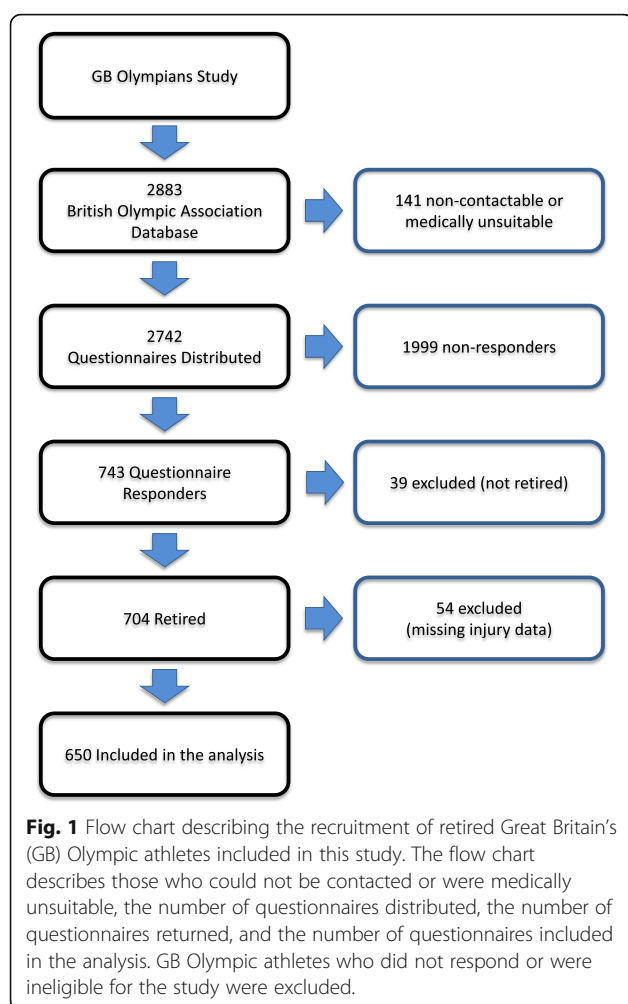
GB Olympians Study

2883
British Olympic Association Database

141 non-contactable or medically unsuitable

2742
Questionnaires Distributed

1999 non-responders

743 Questionnaire Responders

39 excluded (not retired)

704 Retired

54 excluded (missing injury data)

650 Included in the analysis

**Fig. 1** Flow chart describing the recruitment of retired Great Britain's (GB) Olympic athletes included in this study. The flow chart describes those who could not be contacted or were medically unsuitable, the number of questionnaires distributed, the number of questionnaires returned, and the number of questionnaires included in the analysis. GB Olympic athletes who did not respond or were ineligible for the study were excluded.